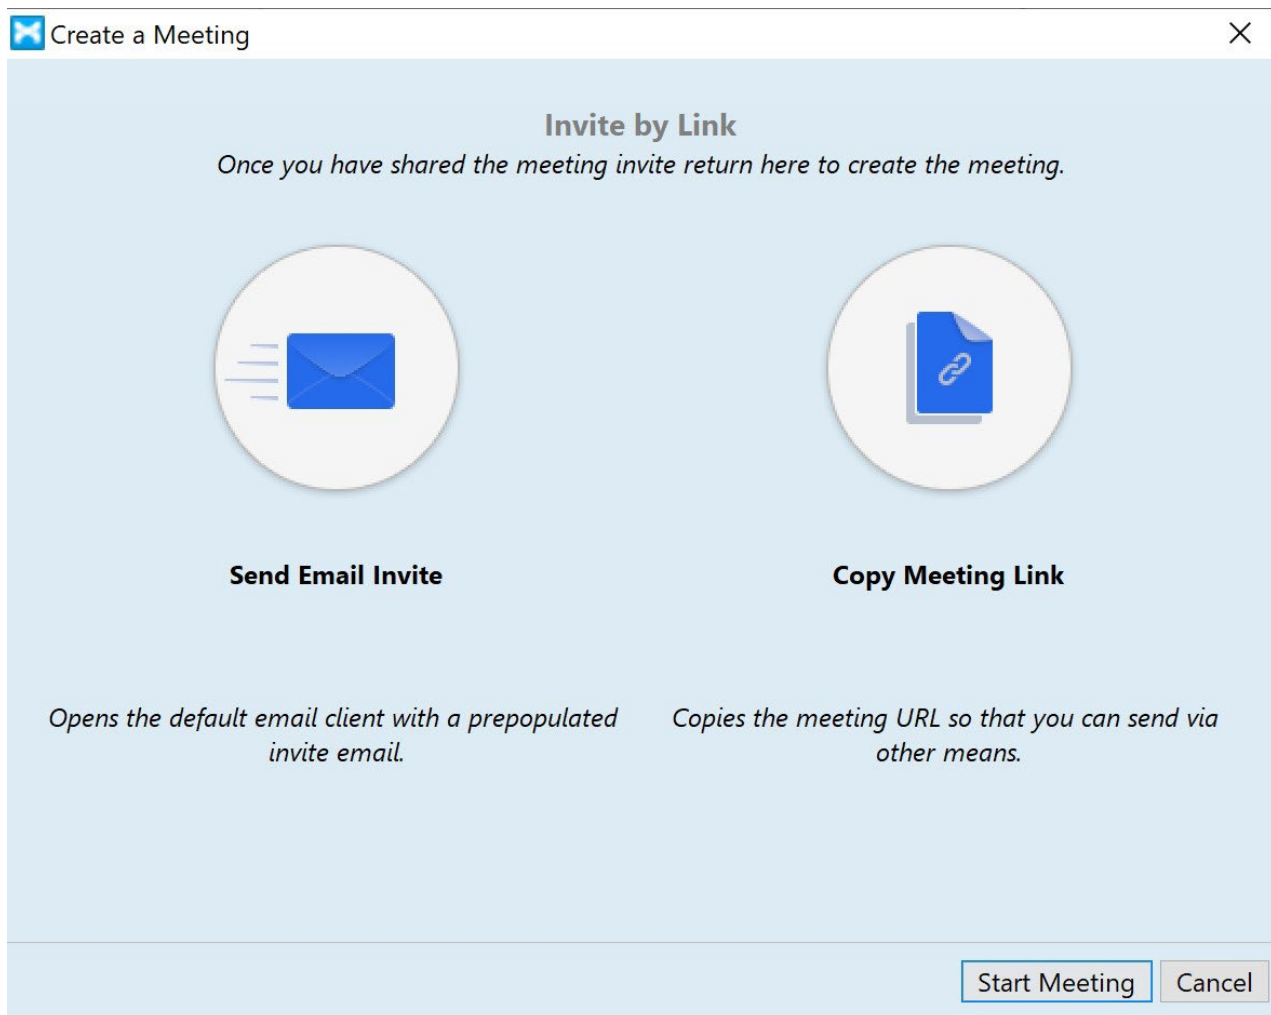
Create a Meeting

Invite by Link

Once you have shared the meeting invite return here to create the meeting.

Send Email Invite

Opens the default email client with a prepopulated invite email.

Copy Meeting Link

Copies the meeting URL so that you can send via other means.

Start Meeting

Cancel